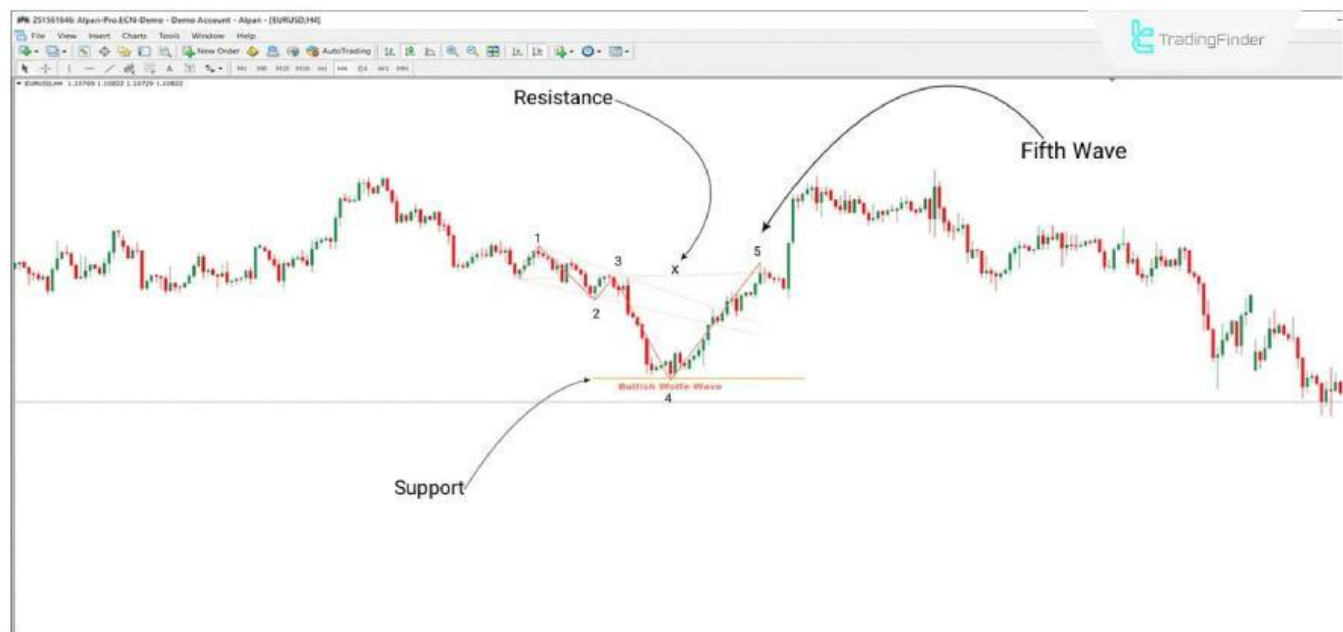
25156164b Alpari-Pro.ECN-Demo - Demo Account - Alpari - [EURUSD,H4]
File View Insert Charts Tools Window Help
New Order AutoTrading
M1 M5 M15 M30 H1 H4 D1 W1 MN
EURUSD,H4 1.10769 1.10822 1.10729 1.10822

TradingFinder

Resistance

Fifth Wave

1
3
x
5
2
Bullish Wolfe Wave
4

Support